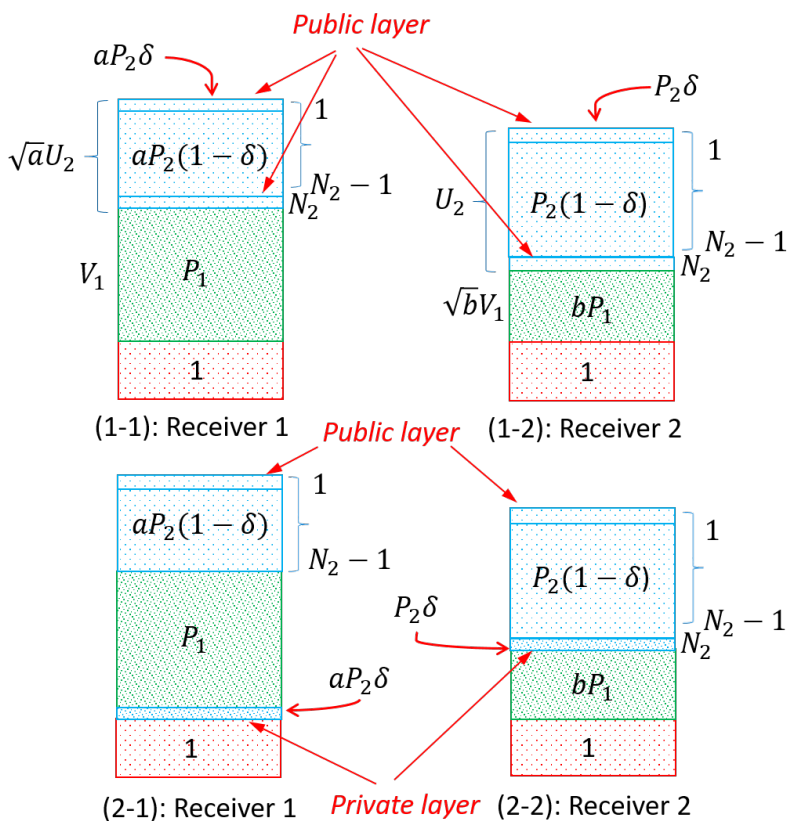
Public layer

$aP_2\delta$

$P_2\delta$

1

$\sqrt{a}U_2$

$aP_2(1-\delta)$

$N_2-1$

$N_2$

1

$U_2$

$P_2(1-\delta)$

$N_2-1$

$N_2$

$V_1$

$P_1$

$\sqrt{b}V_1$

$bP_1$

1

1

(1-1): Receiver 1

Public layer

(1-2): Receiver 2

1

$aP_2(1-\delta)$

$N_2-1$

1

$P_2(1-\delta)$

$P_1$

$P_2\delta$

$N_2-1$

$N_2$

$aP_2\delta$

$bP_1$

1

1

(2-1): Receiver 1

Private layer

(2-2): Receiver 2